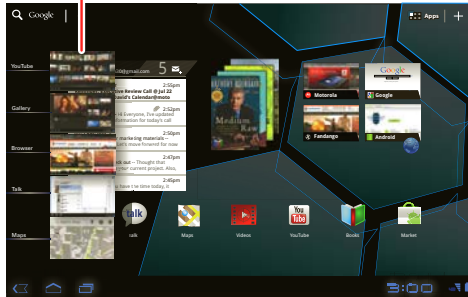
Google

Apps

+

YouTube

Gallery

Browser

Talk

Maps

@gmail.com

5

ive Review Call @ 2:30 PM

David's Calendar@moto

2:52pm

Hi Everyone, I've updated information for today's call

2:50pm

marketing - Presentations

the team, please forward to our team.

2:47pm

ok out -- Thought that

for our current project. Also,

2:45pm

Motorola

Google

Fandango

Android

talk

Talk

Maps

Videos

YouTube

Books

Market

3:00